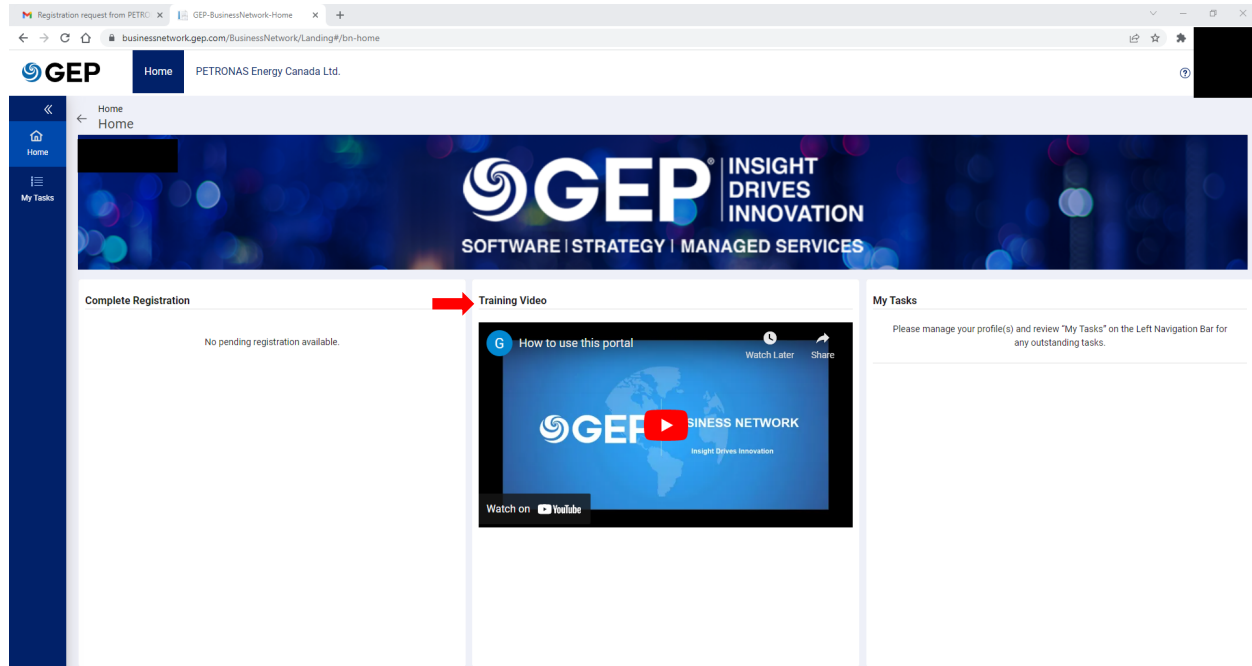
Registration request from PETRO ×
GEP-BusinessNetwork-Home ×
+

businessnetwork.gep.com/BusinessNetwork/Landing#/bn-home

GEP
Home
PETRONAS Energy Canada Ltd.

Home
My Tasks

Home
Home

GEP® INSIGHT DRIVES INNOVATION
SOFTWARE | STRATEGY | MANAGED SERVICES

Complete Registration

No pending registration available.

Training Video

G How to use this portal
Watch Later
Share
GEP BUSINESS NETWORK
Insight Drives Innovation
Watch on YouTube

My Tasks

Please manage your profile(s) and review "My Tasks" on the Left Navigation Bar for any outstanding tasks.